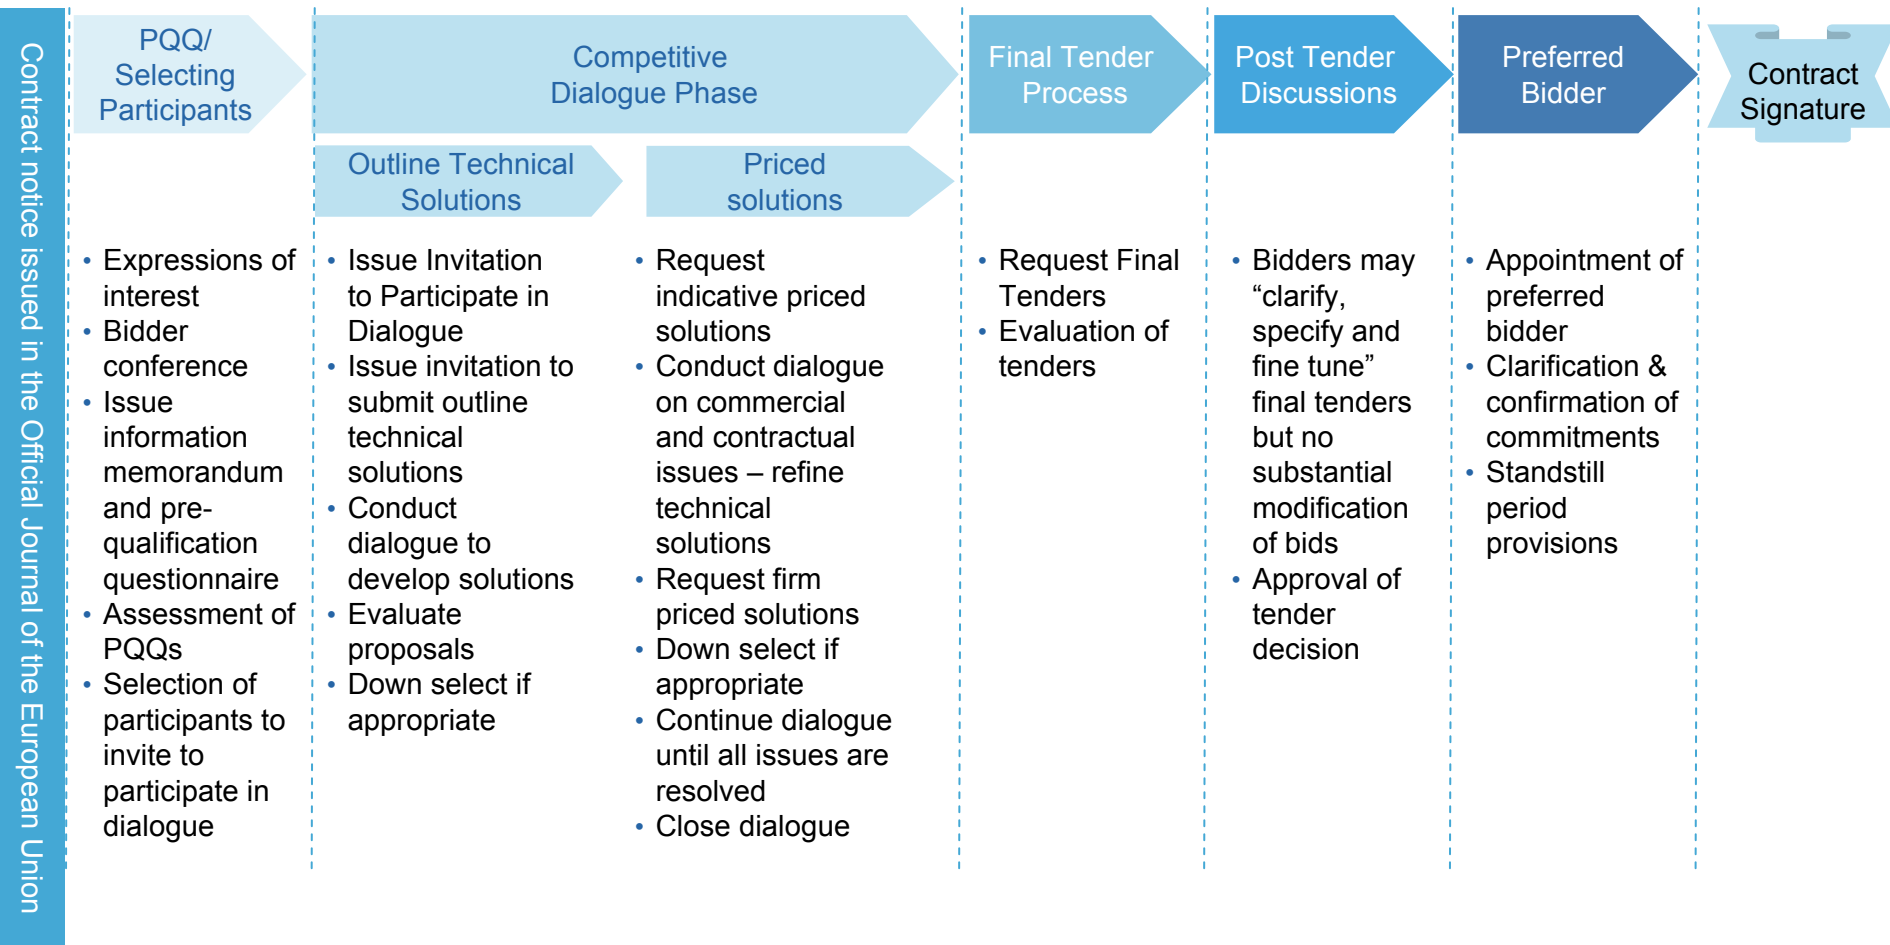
Contract notice issued in the Official Journal of the European Union

PQQ/ Selecting Participants

Competitive Dialogue Phase

Final Tender Process

Post Tender Discussions

Preferred Bidder

Contract Signature

Outline Technical Solutions

Priced solutions

• Expressions of interest
• Bidder conference
• Issue information memorandum and pre-qualification questionnaire
• Assessment of PQQs
• Selection of participants to invite to participate in dialogue

• Issue Invitation to Participate in Dialogue
• Issue invitation to submit outline technical solutions
• Conduct dialogue to develop solutions
• Evaluate proposals
• Down select if appropriate

• Request indicative priced solutions
• Conduct dialogue on commercial and contractual issues – refine technical solutions
• Request firm priced solutions
• Down select if appropriate
• Continue dialogue until all issues are resolved
• Close dialogue

• Request Final Tenders
• Evaluation of tenders

• Bidders may “clarify, specify and fine tune” final tenders but no substantial modification of bids
• Approval of tender decision

• Appointment of preferred bidder
• Clarification & confirmation of commitments
• Standstill period provisions